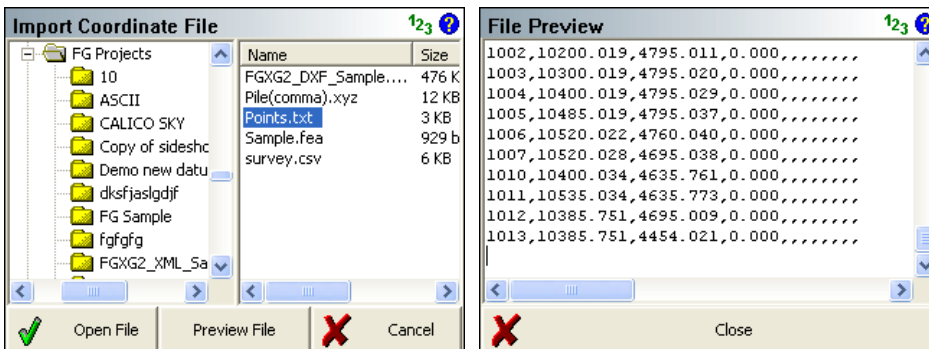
Import Coordinate File $1_2{}_3$ ?

FG Projects
10
ASCII
CALICO SKY
Copy of sideshc
Demo new datu
dksfjaslgdjf
FG Sample
fgfgfg
FGXG2_XML_Sa

| Name | Size |
|---|---|
| FGXG2_DXF_Sample.... | 476 K |
| Pile(comma).xyz | 12 KB |
| Points.txt | 3 KB |
| Sample.fea | 929 b |
| survey.csv | 6 KB |

Open File
Preview File
Cancel

File Preview $1_2{}_3$ ?

1002,10200.019,4795.011,0.000,,,,,,,,
1003,10300.019,4795.020,0.000,,,,,,,,
1004,10400.019,4795.029,0.000,,,,,,,,
1005,10485.019,4795.037,0.000,,,,,,,,
1006,10520.022,4760.040,0.000,,,,,,,,
1007,10520.028,4695.038,0.000,,,,,,,,
1010,10400.034,4635.761,0.000,,,,,,,,
1011,10535.034,4635.773,0.000,,,,,,,,
1012,10385.751,4695.009,0.000,,,,,,,,
1013,10385.751,4454.021,0.000,,,,,,,,

Close